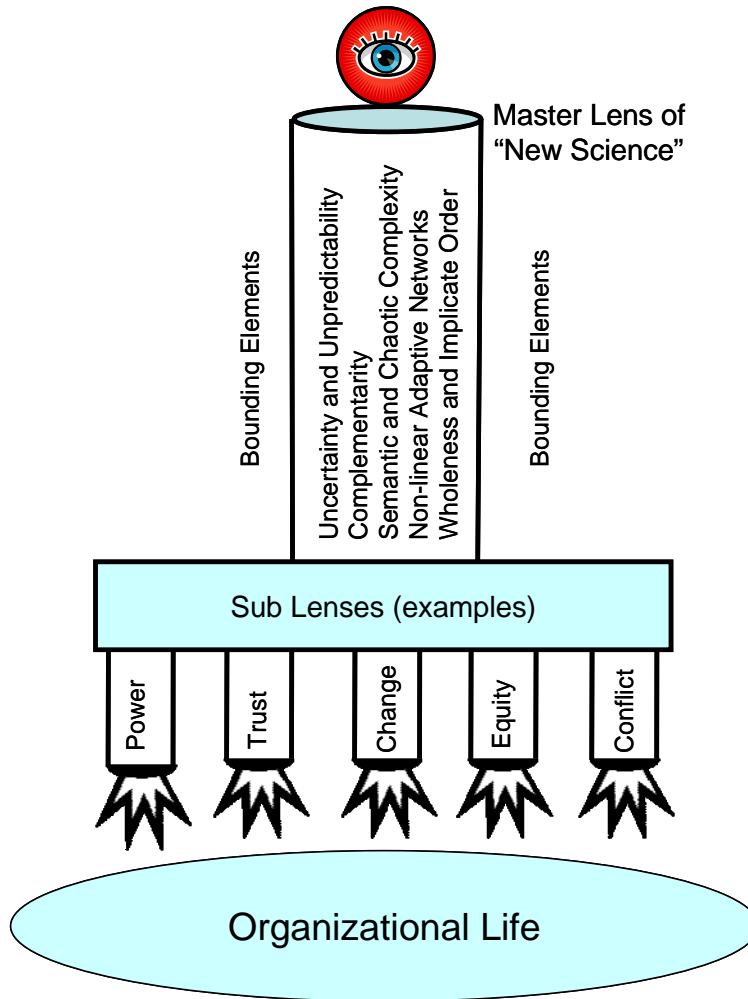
Master Lens of "New Science"

Bounding Elements

Uncertainty and Unpredictability
Complementarity
Semantic and Chaotic Complexity
Non-linear Adaptive Networks
Wholeness and Implicate Order

Bounding Elements

Sub Lenses (examples)

Power

Trust

Change

Equity

Conflict

Organizational Life